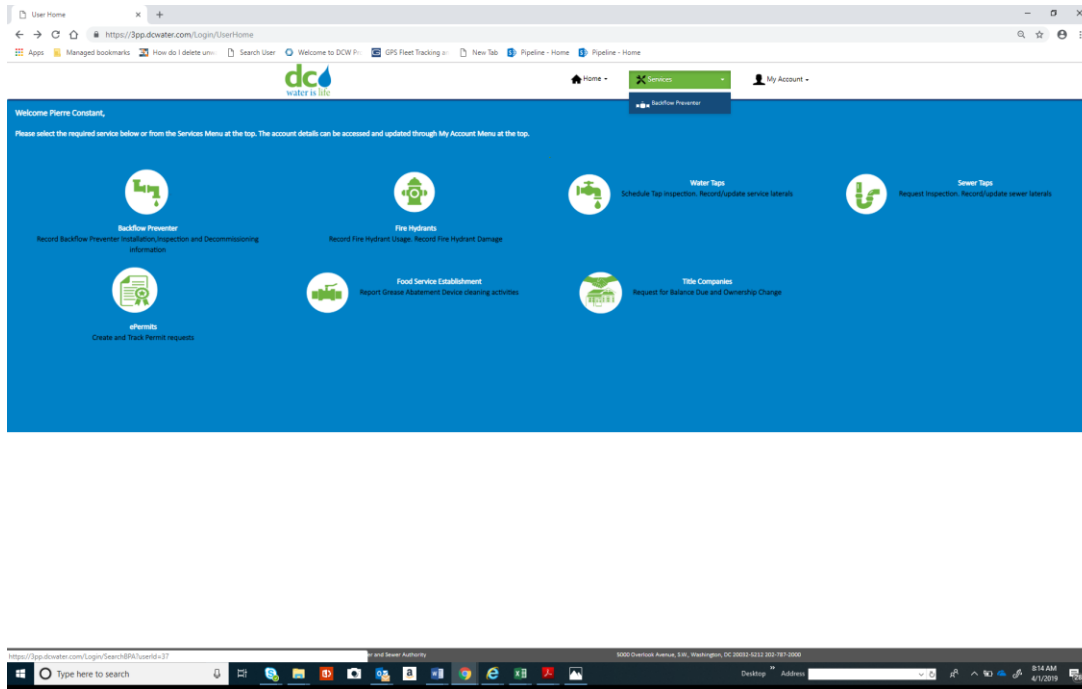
User Home
https://3pp.dcwater.com/Login/UserHome
Apps Managed bookmarks How do I delete unu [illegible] Search User Welcome to DCW Pr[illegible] GPS Fleet Tracking a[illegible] New Tab Pipeline - Home Pipeline - Home

dc water is life

Home ▾ Services ▾ My Account ▾
Backflow Preventer

Welcome Pierre Constant,

Please select the required service below or from the Services Menu at the top. The account details can be accessed and updated through My Account Menu at the top.

Backflow Preventer
Record Backflow Preventer Installation,Inspection and Decommissioning information

Fire Hydrants
Record Fire Hydrant Usage. Record Fire Hydrant Damage

Water Taps
Schedule Tap Inspection. Record/update service laterals

Sewer Taps
Request Inspection. Record/update sewer laterals

ePermits
Create and Track Permit requests

Food Service Establishment
Report Grease Abatement Device cleaning activities

Title Companies
Request for Balance Due and Ownership Change

https://3pp.dcwater.com/Login/SearchBPA?userId=37
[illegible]er and Sewer Authority
5000 Overlook Avenue, S.W., Washington, DC 20032-5212 202-787-2000

Type here to search
Desktop Address
8:14 AM
4/1/2019